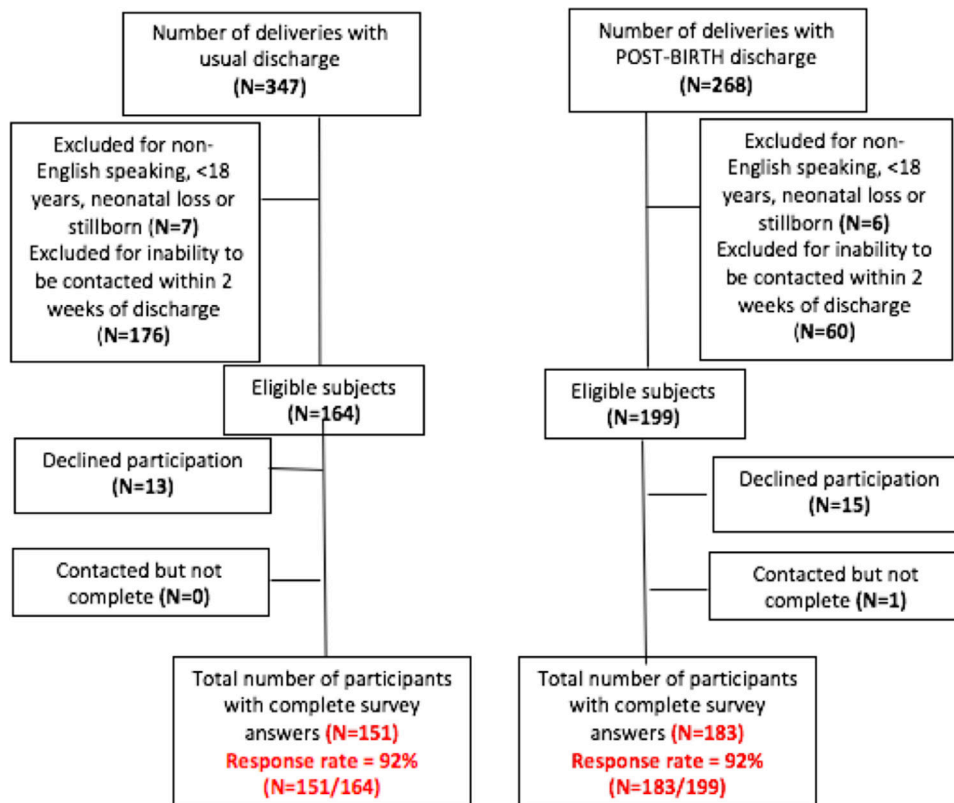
Number of deliveries with usual discharge
(N=347)

Excluded for non-English speaking, <18 years, neonatal loss or stillborn (N=7)
Excluded for inability to be contacted within 2 weeks of discharge
(N=176)

Eligible subjects
(N=164)

Declined participation
(N=13)

Contacted but not complete (N=0)

Total number of participants with complete survey answers (N=151)
Response rate = 92%
(N=151/164)

Number of deliveries with POST-BIRTH discharge
(N=268)

Excluded for non-English speaking, <18 years, neonatal loss or stillborn (N=6)
Excluded for inability to be contacted within 2 weeks of discharge
(N=60)

Eligible subjects
(N=199)

Declined participation
(N=15)

Contacted but not complete (N=1)

Total number of participants with complete survey answers (N=183)
Response rate = 92%
(N=183/199)